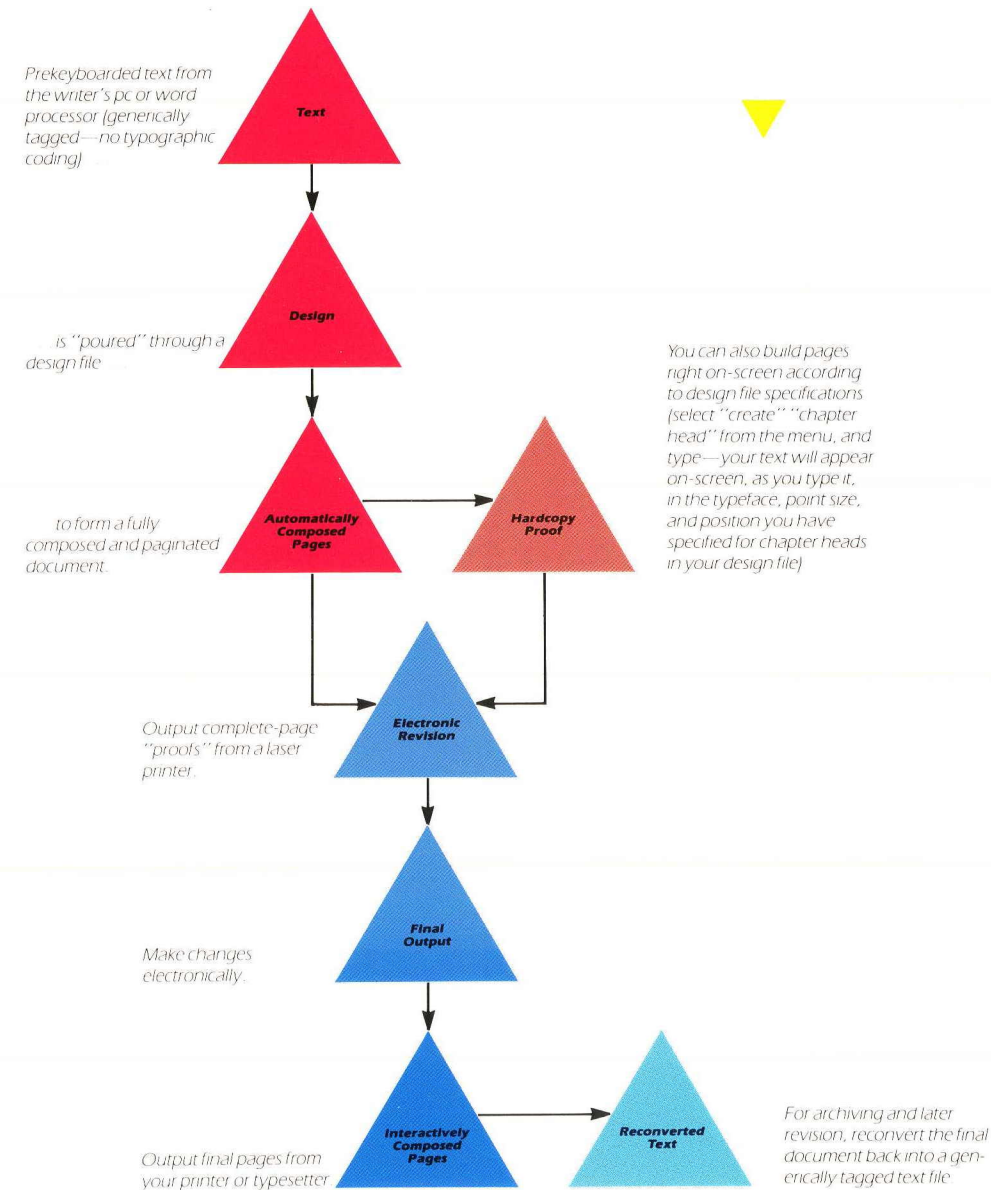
Prekeyboarded text from the writer's pc or word processor (generically tagged—no typographic coding) ...

Text

Design

... is "poured" through a design file ...

You can also build pages right on-screen according to design file specifications (select "create" "chapter head" from the menu, and type—your text will appear on-screen, as you type it, in the typeface, point size, and position you have specified for chapter heads in your design file)

... to form a fully composed and paginated document.

Automatically Composed Pages

Hardcopy Proof

Output complete-page "proofs" from a laser printer.

Electronic Revision

Final Output

Make changes electronically.

Interactively Composed Pages

Reconverted Text

For archiving and later revision, reconvert the final document back into a generically tagged text file.

Output final pages from your printer or typesetter.